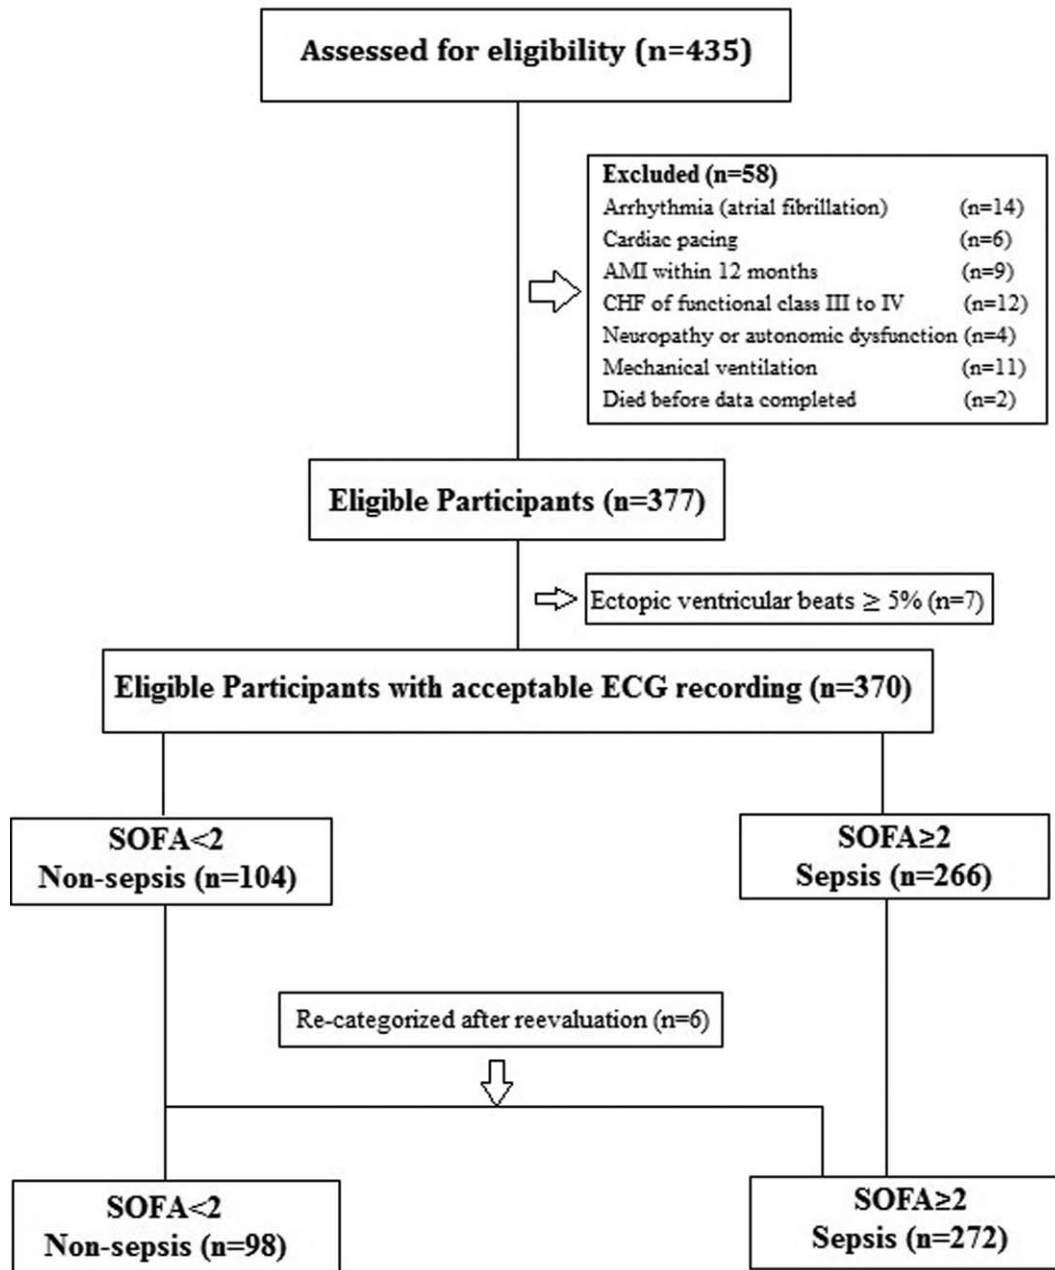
Assessed for eligibility (n=435)

Excluded (n=58)
Arrhythmia (atrial fibrillation) (n=14)
Cardiac pacing (n=6)
AMI within 12 months (n=9)
CHF of functional class III to IV (n=12)
Neuropathy or autonomic dysfunction (n=4)
Mechanical ventilation (n=11)
Died before data completed (n=2)

Eligible Participants (n=377)

Ectopic ventricular beats $\geq$ 5% (n=7)

Eligible Participants with acceptable ECG recording (n=370)

SOFA<2
Non-sepsis (n=104)

SOFA≥2
Sepsis (n=266)

Re-categorized after reevaluation (n=6)

SOFA<2
Non-sepsis (n=98)

SOFA≥2
Sepsis (n=272)